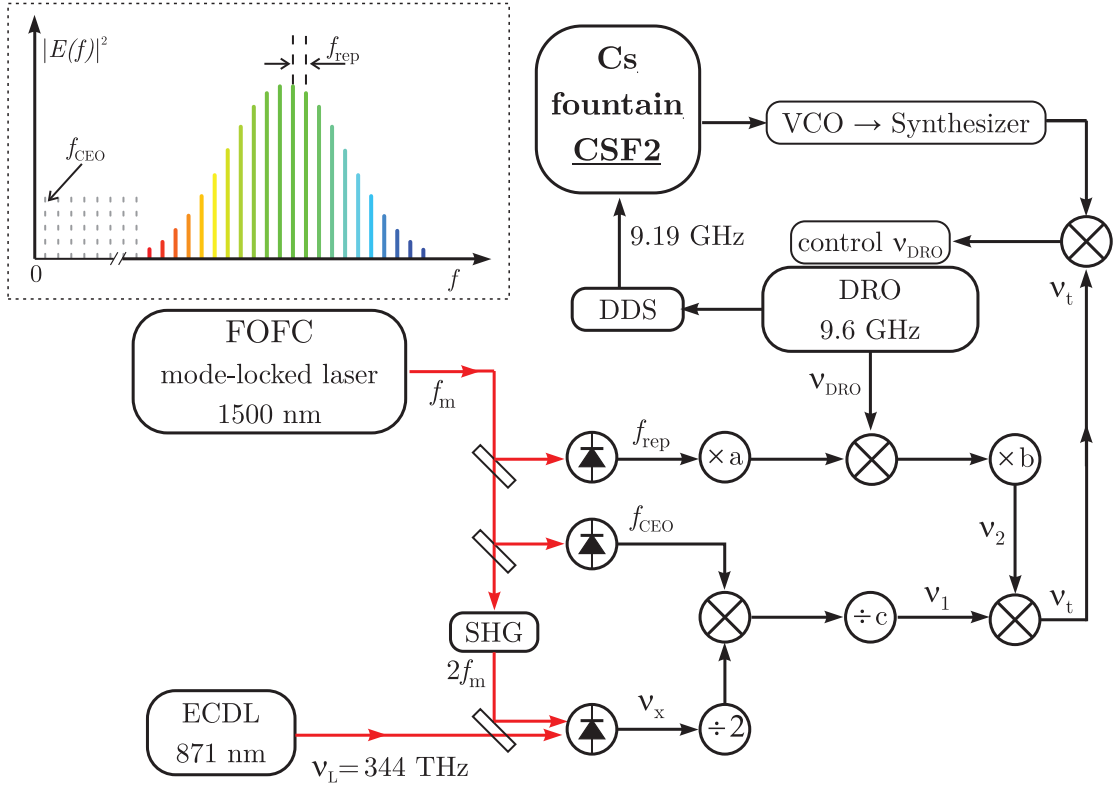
$|E(f)|^2$

$f_{\text{rep}}$

$f_{\text{CEO}}$

0

$f$

**Cs fountain CSF2**

VCO → Synthesizer

9.19 GHz

control $\nu_{\text{DRO}}$

DDS

DRO 9.6 GHz

$\nu_t$

FOFC mode-locked laser 1500 nm

$f_m$

$\nu_{\text{DRO}}$

$f_{\text{rep}}$

×a

×b

$f_{\text{CEO}}$

$\nu_2$

SHG

$2f_m$

÷c

$\nu_1$

$\nu_t$

ECDL 871 nm

$\nu_x$

÷2

$\nu_L = 344$ THz